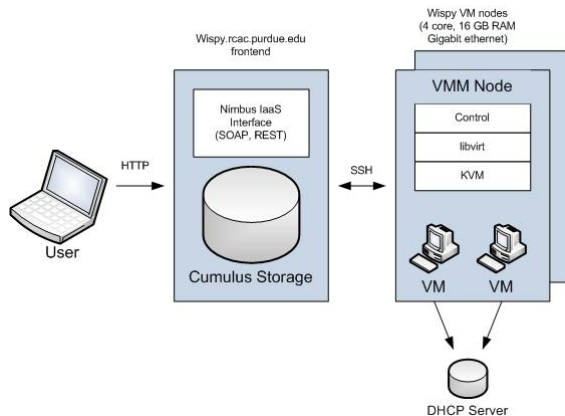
Wispy VM nodes
(4 core, 16 GB RAM
Gigabit ethernet)

Wispy.rcac.purdue.edu
frontend

Nimbus IaaS
Interface
(SOAP, REST)

HTTP

User

Cumulus Storage

SSH

VMM Node

Control

libvirt

KVM

VM

VM

DHCP Server